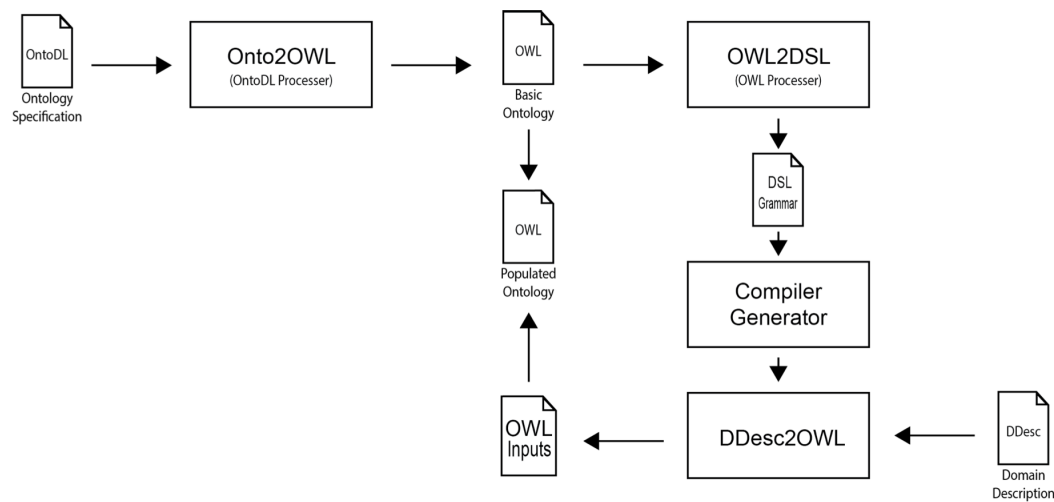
OntoDL
Ontology Specification

Onto2OWL
(OntoDL Processer)

OWL
Basic Ontology

OWL2DSL
(OWL Processer)

DSL
Grammar

OWL
Populated Ontology

Compiler Generator

OWL
Inputs

DDesc2OWL

DDesc
Domain Description